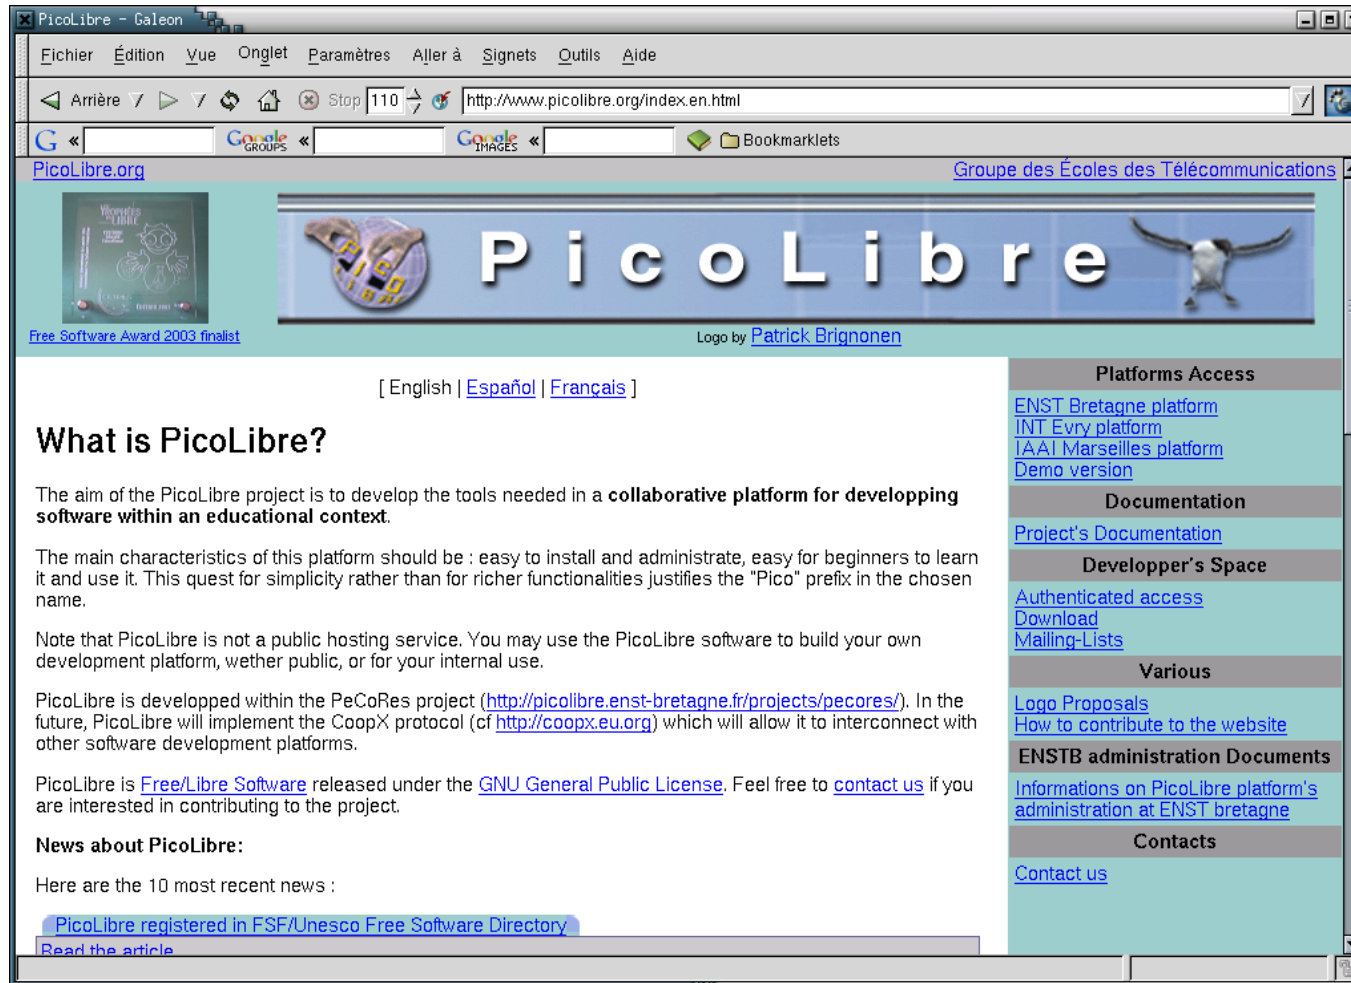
PicoLibre - Galeon

Fichier Édition Vue Onglet Paramètres Aller à Signets Outils Aide

Arrière Stop 110 http://www.picolibre.org/index.en.html

Google GROUPS « Google IMAGES « Bookmarklets

PicoLibre.org

Groupe des Écoles des Télécommunications

Free Software Award 2003 finalist

PicoLibre

Logo by Patrick Brignonen

[ English | Español | Français ]

What is PicoLibre?

The aim of the PicoLibre project is to develop the tools needed in a **collaborative platform for developping software within an educational context**.

The main characteristics of this platform should be : easy to install and administrate, easy for beginners to learn it and use it. This quest for simplicity rather than for richer functionalities justifies the "Pico" prefix in the chosen name.

Note that PicoLibre is not a public hosting service. You may use the PicoLibre software to build your own development platform, wether public, or for your internal use.

PicoLibre is developped within the PeCoRes project (http://picolibre.enst-bretagne.fr/projects/pecores/). In the future, PicoLibre will implement the CoopX protocol (cf http://coopx.eu.org) which will allow it to interconnect with other software development platforms.

PicoLibre is Free/Libre Software released under the GNU General Public License. Feel free to contact us if you are interested in contributing to the project.

**News about PicoLibre:**

Here are the 10 most recent news :

PicoLibre registered in FSF/Unesco Free Software Directory

Read the article

Platforms Access

ENST Bretagne platform
INT Evry platform
IAAI Marseilles platform
Demo version

Documentation

Project's Documentation

Developper's Space

Authenticated access
Download
Mailing-Lists

Various

Logo Proposals
How to contribute to the website

ENSTB administration Documents

Informations on PicoLibre platform's administration at ENST bretagne

Contacts

Contact us